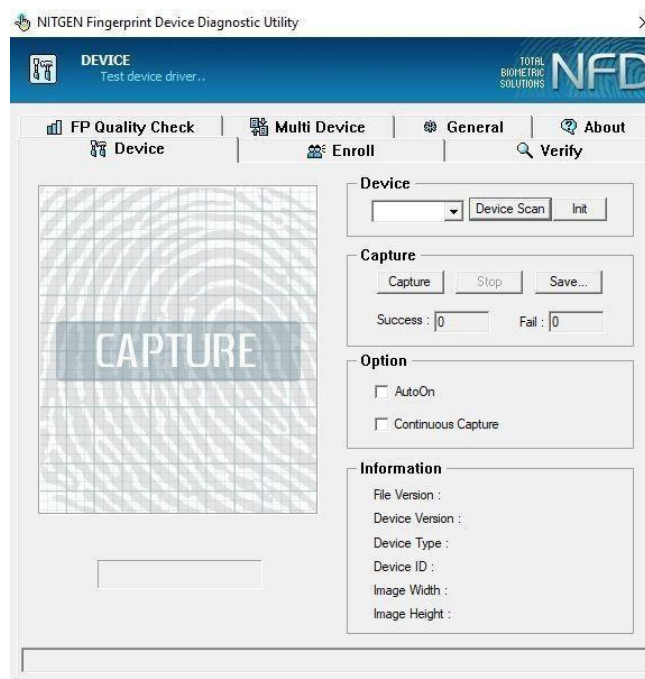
NITGEN Fingerprint Device Diagnostic Utility

DEVICE
Test device driver..

TOTAL BIOMETRIC SOLUTIONS NFD

FP Quality Check | Multi Device | General | About
Device | Enroll | Verify

CAPTURE

Device
Device Scan Init

Capture
Capture Stop Save...
Success : 0 Fail : 0

Option
AutoOn
Continuous Capture

Information
File Version :
Device Version :
Device Type :
Device ID :
Image Width :
Image Height :